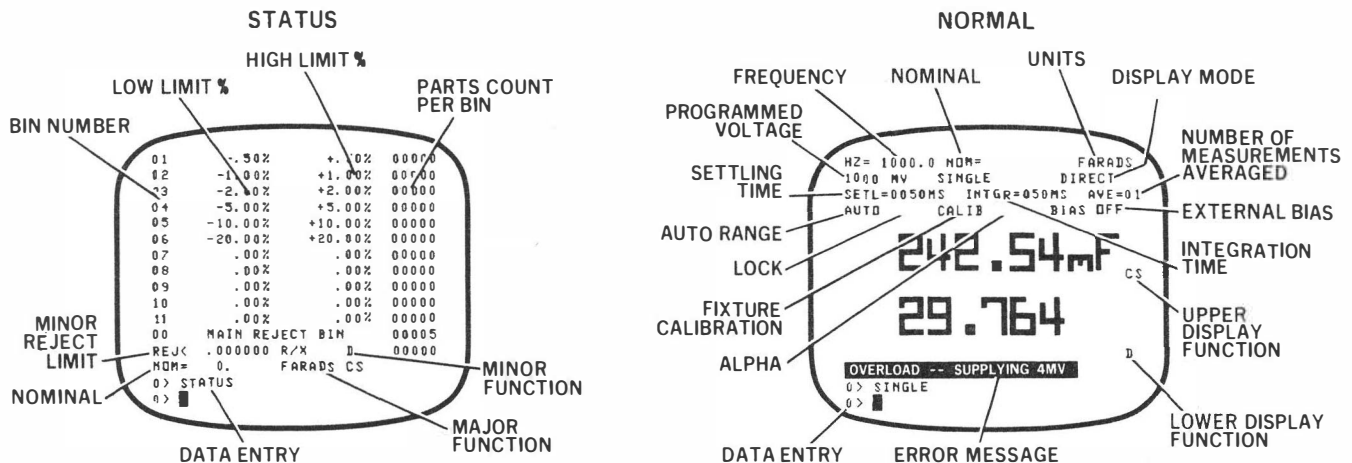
STATUS

HIGH LIMIT %
LOW LIMIT %
PARTS COUNT PER BIN
BIN NUMBER

| | | | |
|---|---|---|---|
| 01 | -.50% | +.50% | 00000 |
| 02 | -1.00% | +1.00% | 00000 |
| 03 | -2.00% | +2.00% | 00000 |
| 04 | -5.00% | +5.00% | 00000 |
| 05 | -10.00% | +10.00% | 00000 |
| 06 | -20.00% | +20.00% | 00000 |
| 07 | .00% | .00% | 00000 |
| 08 | .00% | .00% | 00000 |
| 09 | .00% | .00% | 00000 |
| 10 | .00% | .00% | 00000 |
| 11 | .00% | .00% | 00000 |

00 MAIN REJECT BIN 00005
REJ< .000000 R/X D 00000
NOM= 0. FARADS CS
0> STATUS
0>

MINOR REJECT LIMIT
NOMINAL
MINOR FUNCTION
MAJOR FUNCTION
DATA ENTRY

NORMAL

FREQUENCY
NOMINAL
UNITS
DISPLAY MODE
PROGRAMMED VOLTAGE
NUMBER OF MEASUREMENTS AVERAGED
SETTLING TIME
EXTERNAL BIAS
AUTO RANGE
INTEGRATION TIME
LOCK
FIXTURE CALIBRATION
UPPER DISPLAY FUNCTION
ALPHA
LOWER DISPLAY FUNCTION

HZ= 1000.0 NOM= FARADS
1000 MV SINGLE DIRECT
SETL=0050MS INTGR=050MS AVE=01
AUTO CALIB BIAS OFF
242.54mF
CS
29.764
D
OVERLOAD -- SUPPLYING 4MV
0> SINGLE
0>

DATA ENTRY
ERROR MESSAGE